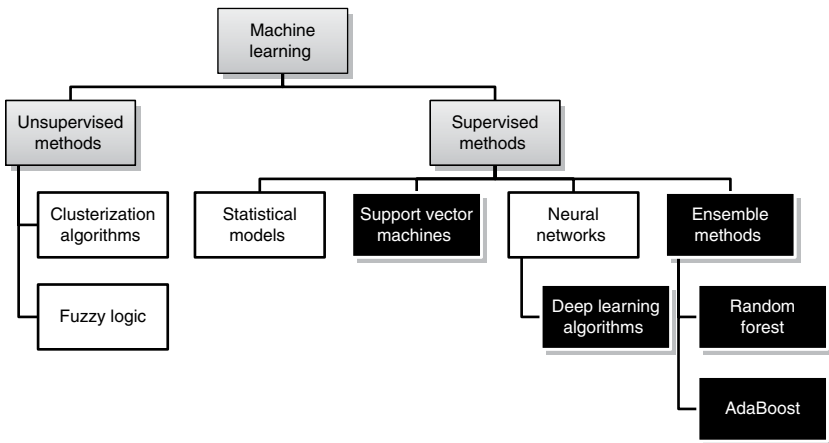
Machine learning

Unsupervised methods

Supervised methods

Clusterization algorithms

Fuzzy logic

Statistical models

Support vector machines

Neural networks

Ensemble methods

Deep learning algorithms

Random forest

AdaBoost